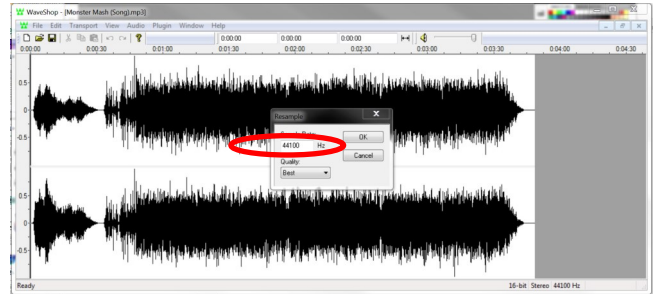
WaveShop - [Monster Mash (Song).mp3]
File Edit Transport View Audio Plugin Window Help
0:00:00 0:00:00 0:00:00
0:00:00 0:00:30 0:01:00 0:01:30 0:02:00 0:02:30 0:03:00 0:03:30 0:04:00 0:04:30
0.5
0
-0.5
0.5
0
-0.5
Resample
Sample Rate
44100 Hz
OK
Cancel
Quality
Best
Ready
16-bit Stereo 44100 Hz